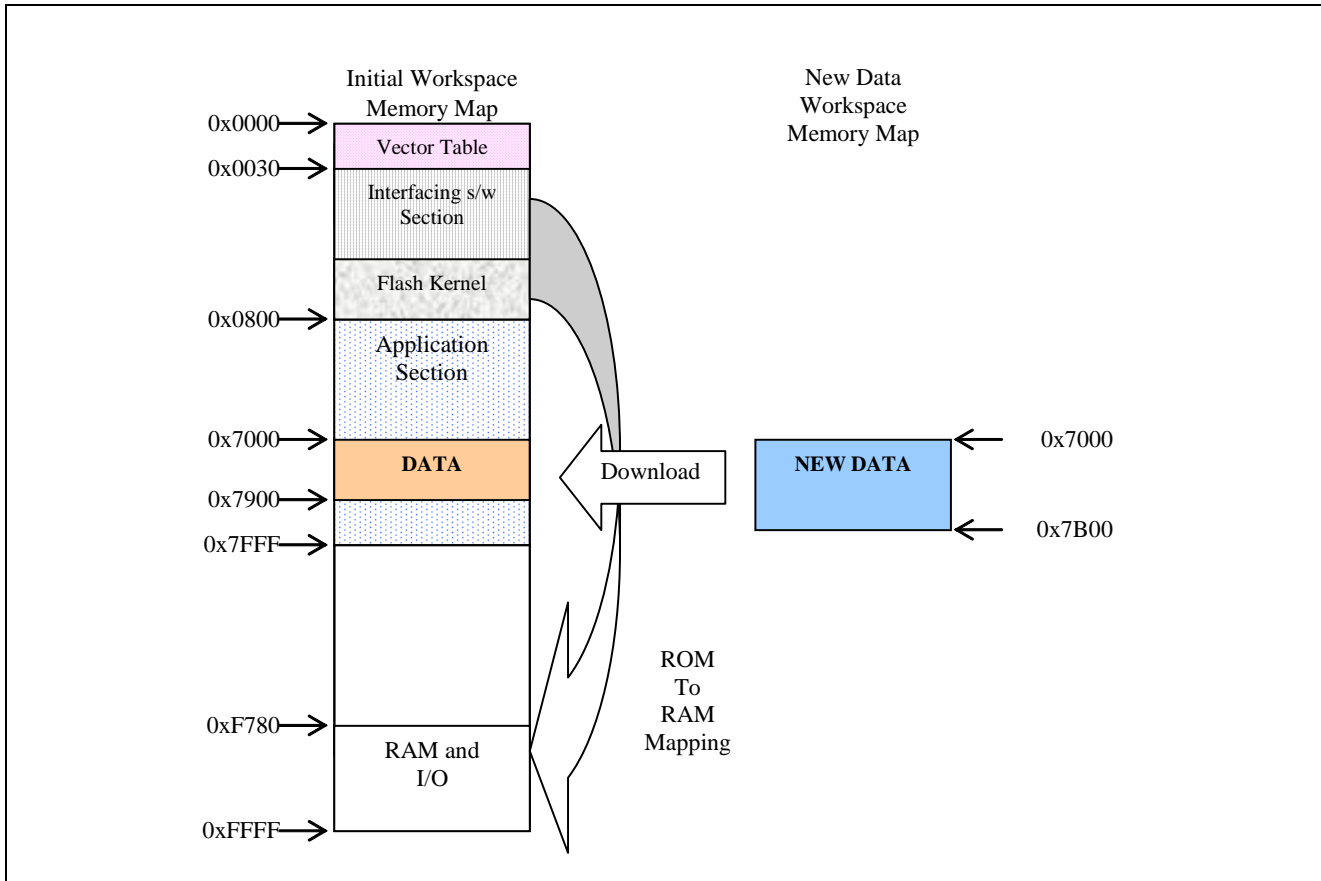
Initial Workspace Memory Map

New Data Workspace Memory Map

0x0000
Vector Table
0x0030
Interfacing s/w Section
Flash Kernel
0x0800
Application Section
0x7000
DATA
0x7900
0x7FFF
0xF780
RAM and I/O
0xFFFF

Download

NEW DATA
0x7000
0x7B00

ROM To RAM Mapping